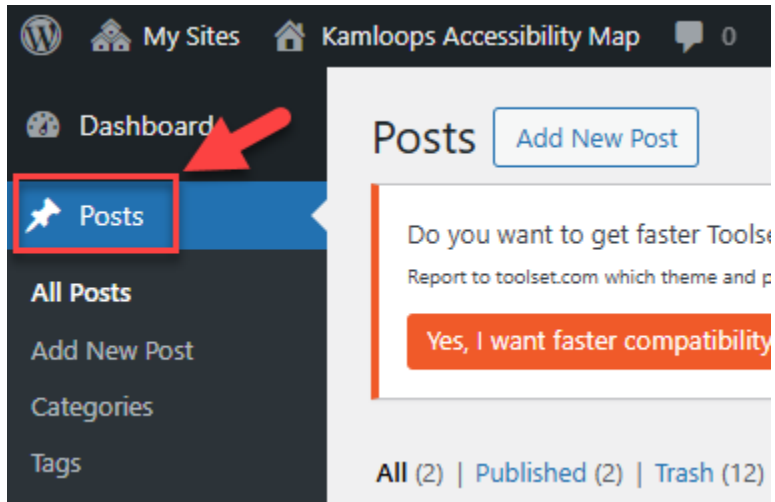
My Sites Kamloops Accessibility Map 0

Dashboard

Posts

All Posts

Add New Post

Categories

Tags

Posts Add New Post

Do you want to get faster Toolse

Report to toolset.com which theme and p

Yes, I want faster compatibility

All (2) | Published (2) | Trash (12)